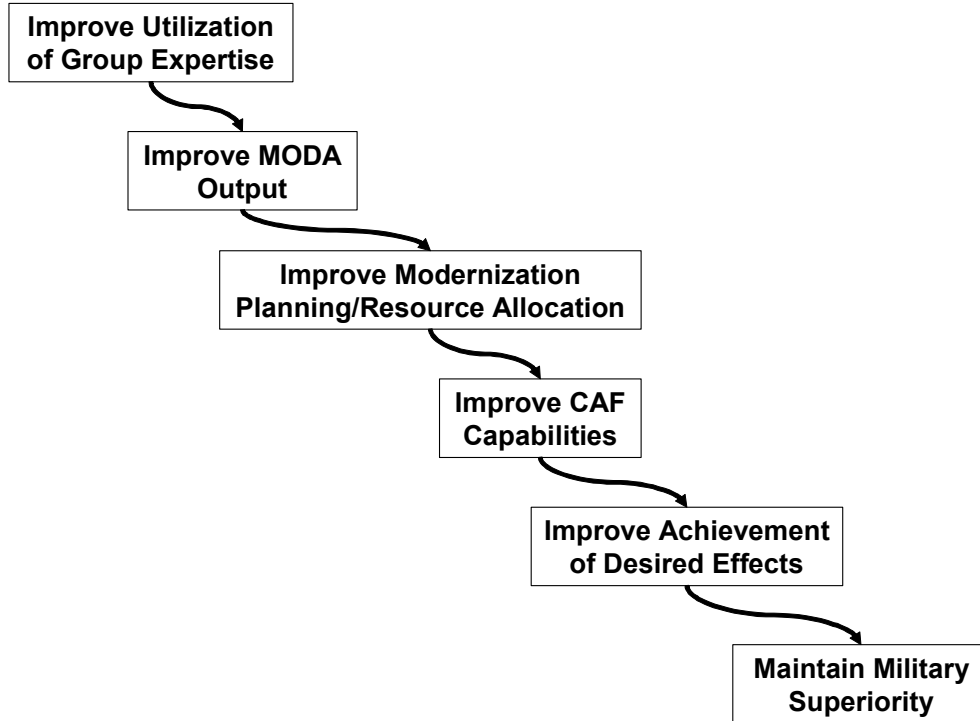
Improve Utilization of Group Expertise

Improve MODA Output

Improve Modernization Planning/Resource Allocation

Improve CAF Capabilities

Improve Achievement of Desired Effects

Maintain Military Superiority